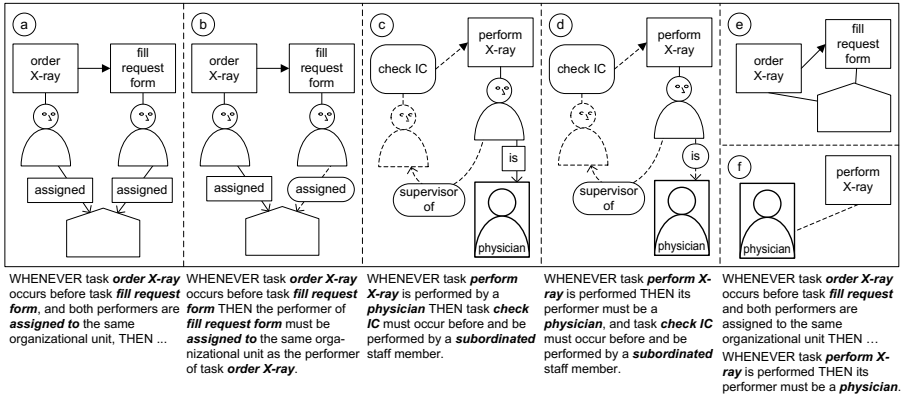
a

order X-ray

fill request form

assigned

assigned

WHENEVER task ***order X-ray*** occurs before task ***fill request form***, and both performers are ***assigned to*** the same organizational unit, THEN ...

b

order X-ray

fill request form

assigned

assigned

WHENEVER task ***order X-ray*** occurs before task ***fill request form*** THEN the performer of ***fill request form*** must be ***assigned to*** the same organizational unit as the performer of task ***order X-ray***.

c

check IC

perform X-ray

is

supervisor of

physician

WHENEVER task ***perform X-ray*** is performed by a ***physician*** THEN task ***check IC*** must occur before and be performed by a ***subordinated*** staff member.

d

check IC

perform X-ray

is

supervisor of

physician

WHENEVER task ***perform X-ray*** is performed THEN its performer must be a ***physician***, and task ***check IC*** must occur before and be performed by a ***subordinated*** staff member.

e

order X-ray

fill request form

f

perform X-ray

physician

WHENEVER task ***order X-ray*** occurs before task ***fill request*** and both performers are assigned to the same organizational unit THEN …

WHENEVER task ***perform X-ray*** is performed THEN its performer must be a ***physician***.